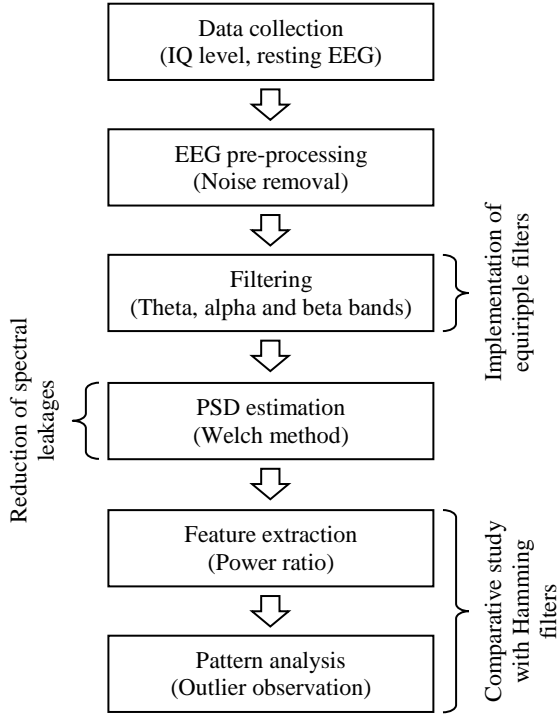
Data collection
(IQ level, resting EEG)

EEG pre-processing
(Noise removal)

Filtering
(Theta, alpha and beta bands)

Implementation of equiripple filters

PSD estimation
(Welch method)

Reduction of spectral leakages

Feature extraction
(Power ratio)

Pattern analysis
(Outlier observation)

Comparative study with Hamming filters